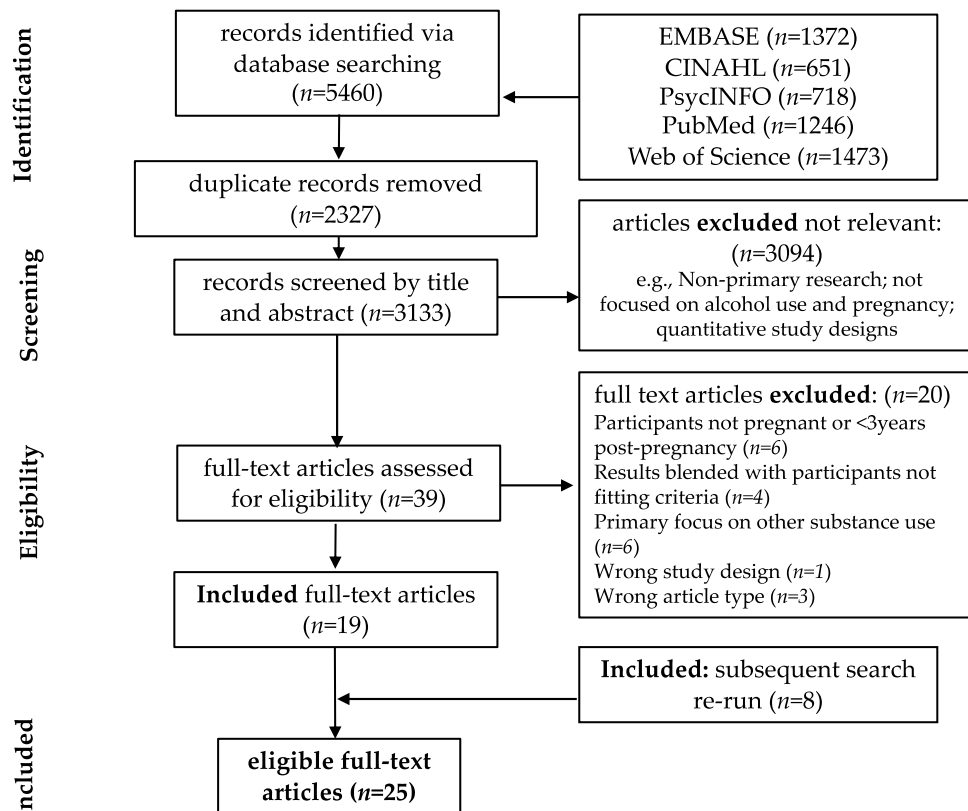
Identification

records identified via database searching ($n$=5460)

EMBASE ($n$=1372)
CINAHL ($n$=651)
PsycINFO ($n$=718)
PubMed ($n$=1246)
Web of Science ($n$=1473)

duplicate records removed ($n$=2327)

Screening

records screened by title and abstract ($n$=3133)

articles **excluded** not relevant: ($n$=3094)
e.g., Non-primary research; not focused on alcohol use and pregnancy; quantitative study designs

Eligibility

full-text articles assessed for eligibility ($n$=39)

full text articles **excluded**: ($n$=20)
Participants not pregnant or <3years post-pregnancy ($n$=6)
Results blended with participants not fitting criteria ($n$=4)
Primary focus on other substance use ($n$=6)
Wrong study design ($n$=1)
Wrong article type ($n$=3)

**Included** full-text articles ($n$=19)

**Included:** subsequent search re-run ($n$=8)

Included

**eligible full-text articles ($n$=25)**